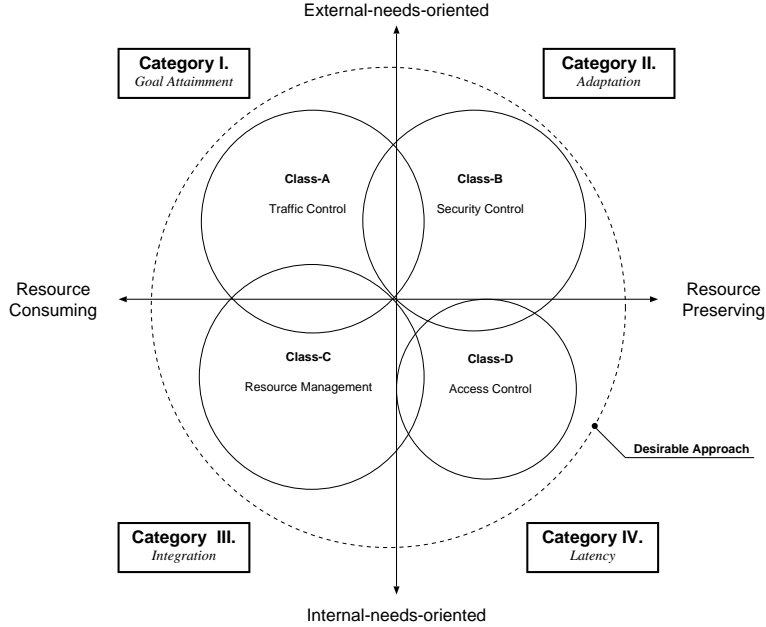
External-needs-oriented

Category I.
Goal Attainment

Category II.
Adaptation

Class-A
Traffic Control

Class-B
Security Control

Resource Consuming

Resource Preserving

Class-C
Resource Management

Class-D
Access Control

Desirable Approach

Category III.
Integration

Category IV.
Latency

Internal-needs-oriented